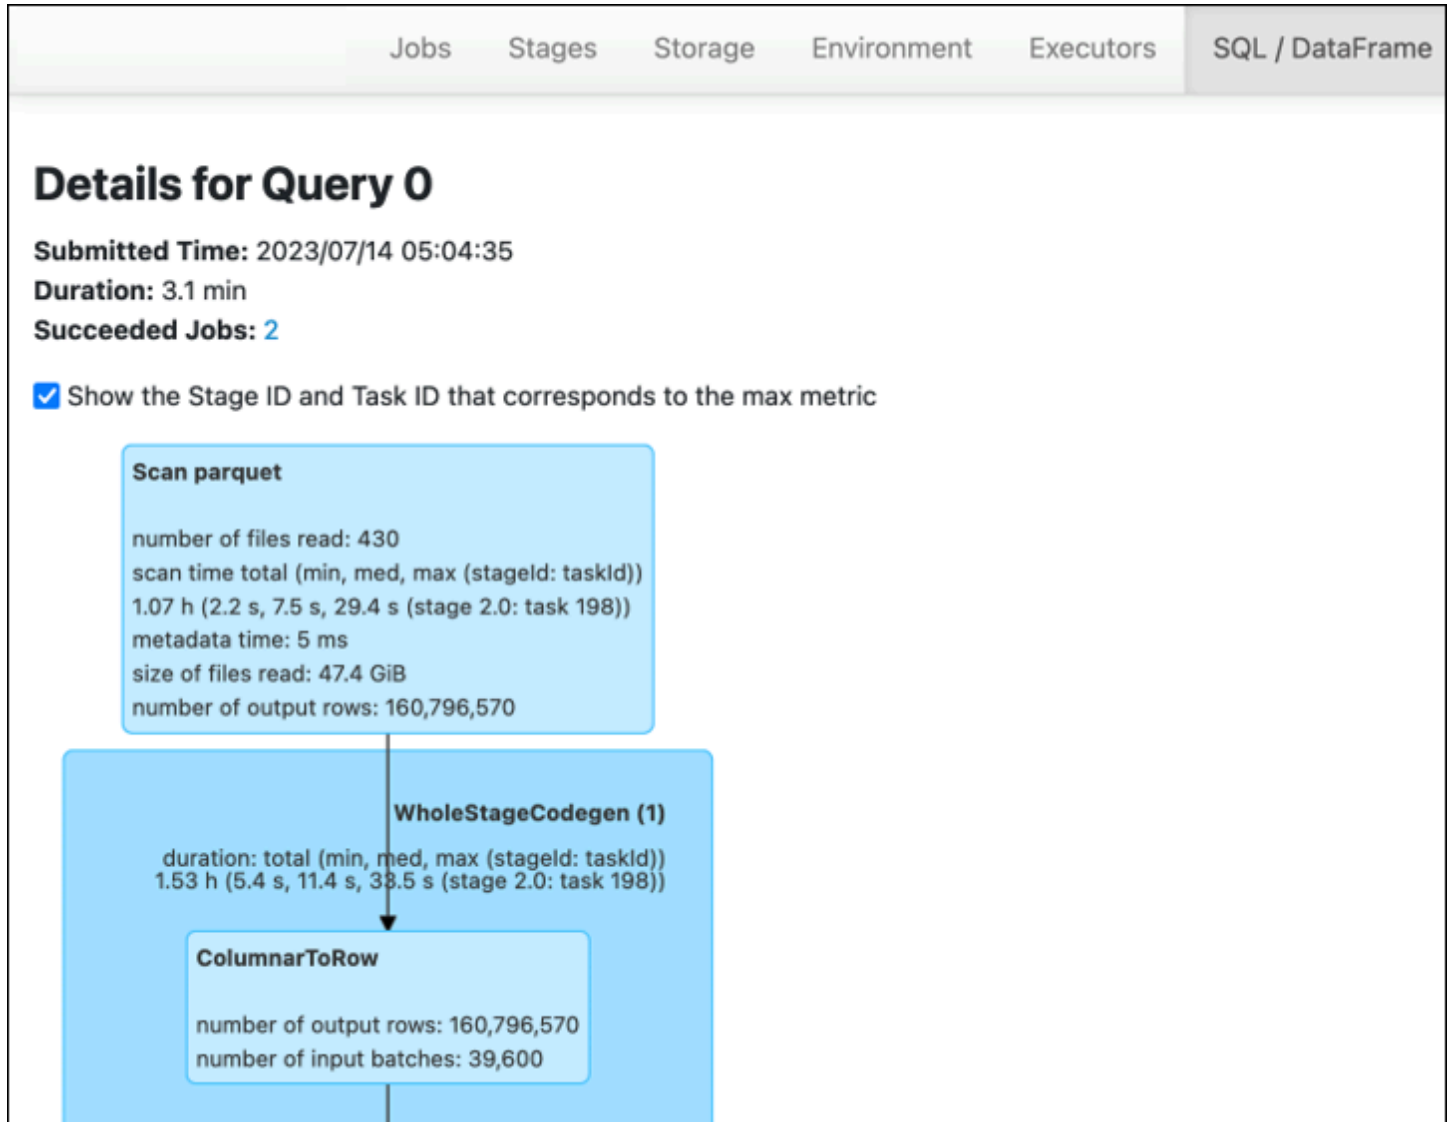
Jobs Stages Storage Environment Executors SQL / DataFrame

Details for Query 0

Submitted Time: 2023/07/14 05:04:35
Duration: 3.1 min
Succeeded Jobs: 2

Show the Stage ID and Task ID that corresponds to the max metric

Scan parquet

number of files read: 430
scan time total (min, med, max (stageId: taskId))
1.07 h (2.2 s, 7.5 s, 29.4 s (stage 2.0: task 198))
metadata time: 5 ms
size of files read: 47.4 GiB
number of output rows: 160,796,570

WholeStageCodegen (1)

duration: total (min, med, max (stageId: taskId))
1.53 h (5.4 s, 11.4 s, 38.5 s (stage 2.0: task 198))

ColumnarToRow

number of output rows: 160,796,570
number of input batches: 39,600